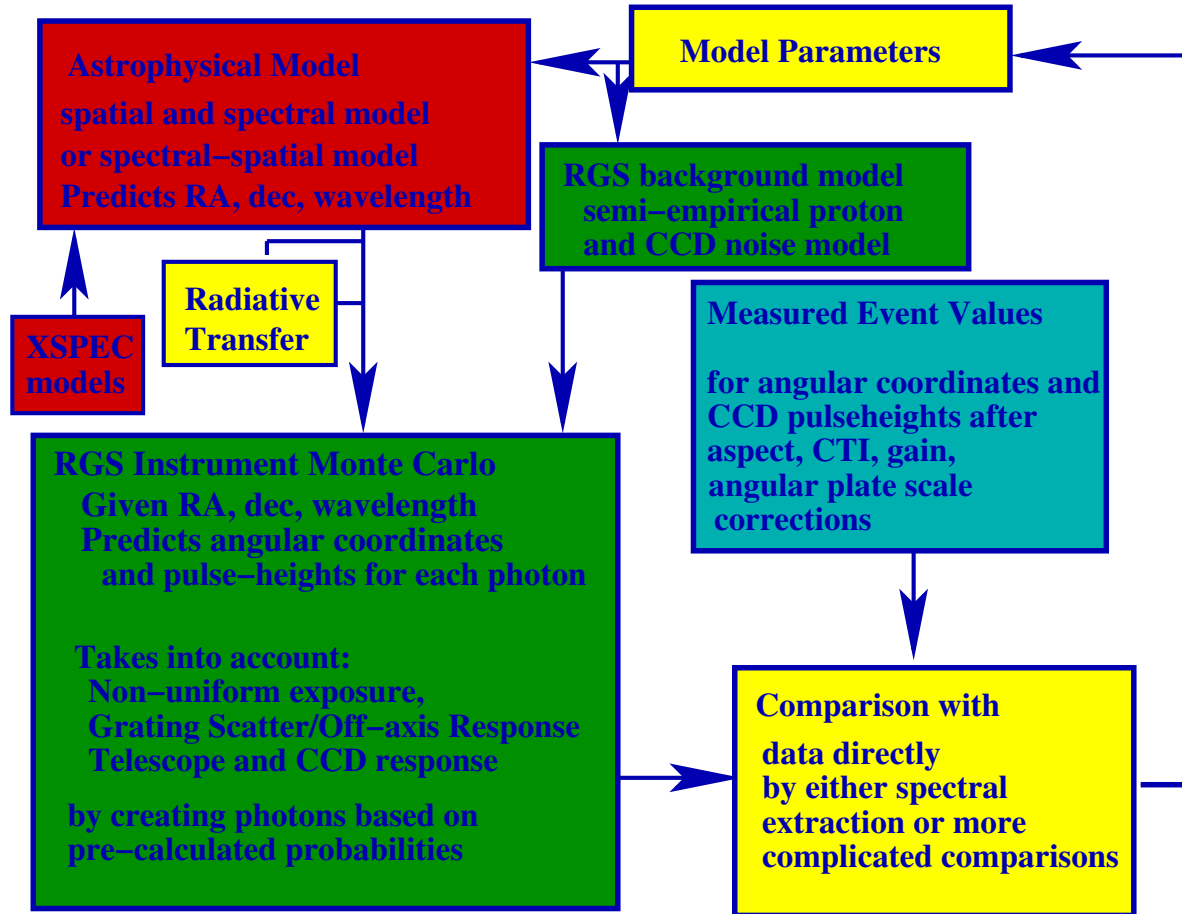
Astrophysical Model
spatial and spectral model
or spectral−spatial model
Predicts RA, dec, wavelength

Model Parameters

RGS background model
semi−empirical proton
and CCD noise model

Radiative Transfer

XSPEC models

Measured Event Values

for angular coordinates and CCD pulseheights after aspect, CTI, gain, angular plate scale corrections

RGS Instrument Monte Carlo
Given RA, dec, wavelength
Predicts angular coordinates and pulse−heights for each photon

Takes into account:
Non−uniform exposure,
Grating Scatter/Off−axis Response
Telescope and CCD response

by creating photons based on pre−calculated probabilities

Comparison with
data directly by either spectral extraction or more complicated comparisons